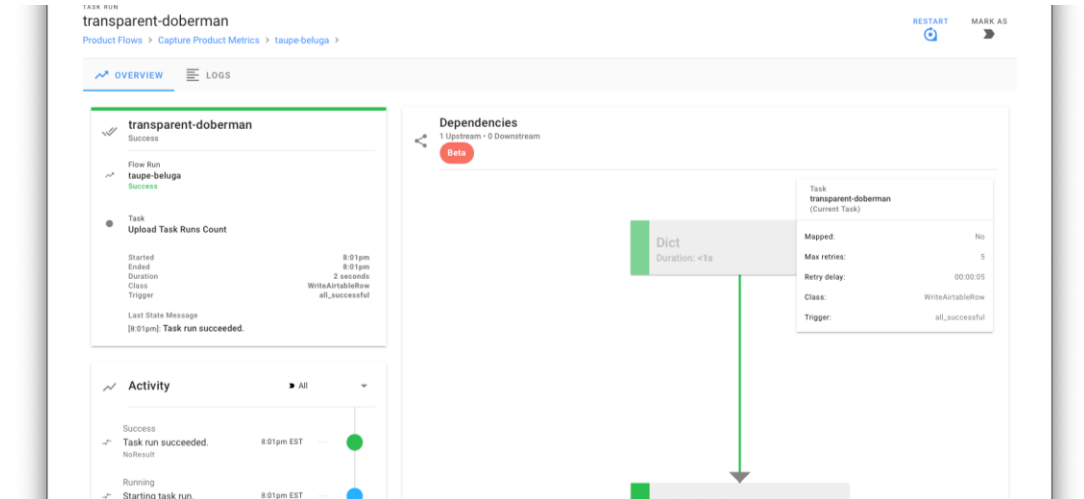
TASK RUN
transparent-doberman
Product Flows > Capture Product Metrics > taupe-beluga >

RESTART
MARK AS

OVERVIEW
LOGS

transparent-doberman
Success

Flow Run
taupe-beluga
Success

Task
Upload Task Runs Count

| | |
|---|---|
| Started | 8:01pm |
| Ended | 8:01pm |
| Duration | 2 seconds |
| Class | WriteAirtableRow |
| Trigger | all_successful |

Last State Message
[8:01pm]: Task run succeeded.

Activity
All

Success
Task run succeeded.
NoResult
8:01pm EST

Running
Starting task run.
8:01pm EST

Dependencies
1 Upstream • 0 Downstream
Beta

Dict
Duration: <1s

Task
transparent-doberman
(Current Task)

| | |
|---|---|
| Mapped: | No |
| Max retries: | 5 |
| Retry delay: | 00:00:05 |
| Class: | WriteAirtableRow |
| Trigger: | all_successful |